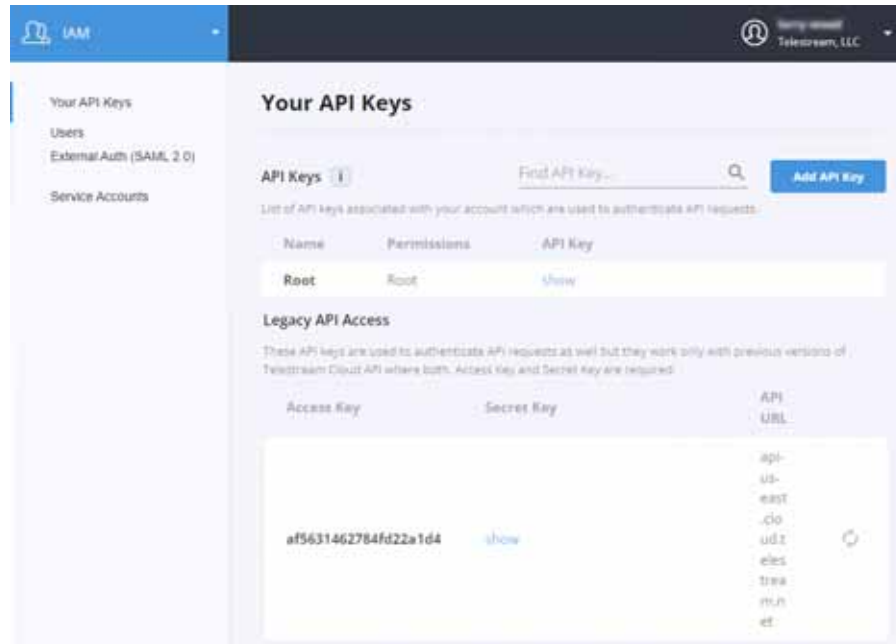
IAM

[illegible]
Telestream, LLC

Your API Keys
Users
External Auth (SAML 2.0)
Service Accounts

Your API Keys

API Keys i

Find API Key...

Add API Key

List of API keys associated with your account which are used to authenticate API requests.

| Name | Permissions | API Key |
|---|---|---|
| Root | Root | show |

Legacy API Access

These API keys are used to authenticate API requests as well but they work only with previous versions of Telestream Cloud API where both, Access Key and Secret Key are required.

| Access Key | Secret Key | API URL |
|---|---|---|
| af5631462784fd22a1d4 | show | api-us-east.cloud.telestream.net |